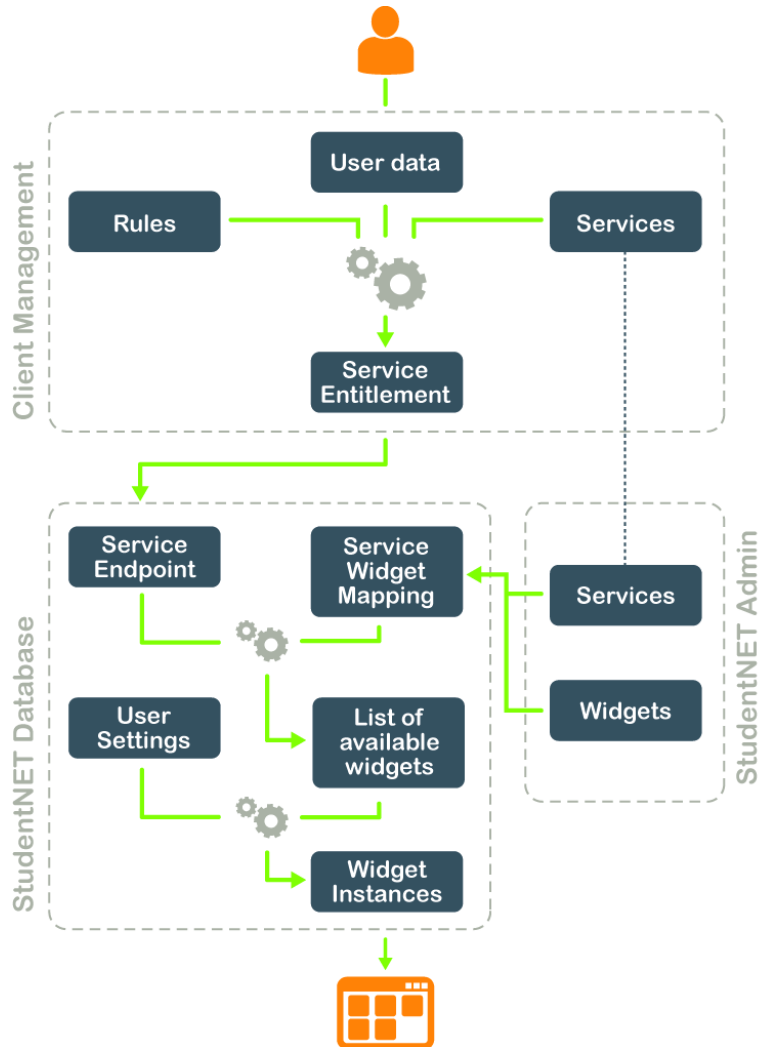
Client Management

User data

Rules

Services

Service Entitlement

StudentNET Database

Service Endpoint

Service Widget Mapping

User Settings

List of available widgets

Widget Instances

StudentNET Admin

Services

Widgets